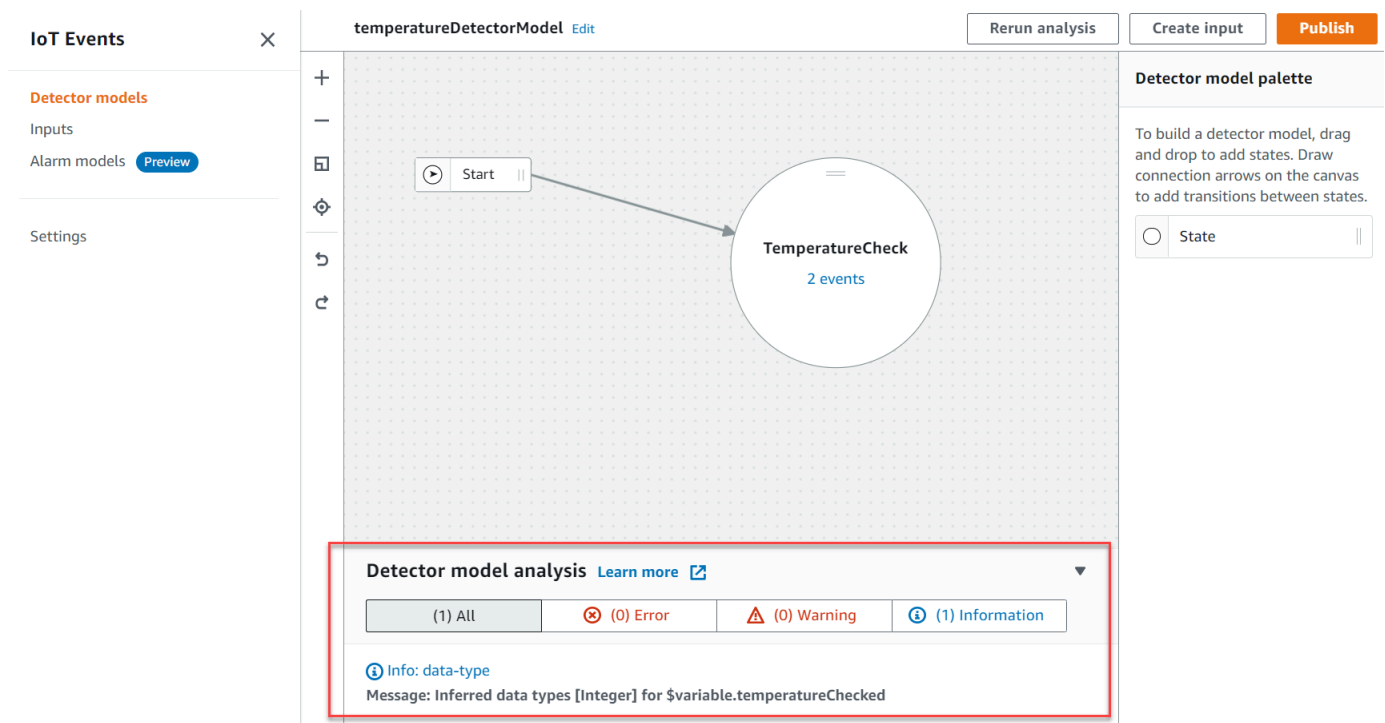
IoT Events

Detector models
Inputs
Alarm models Preview

Settings

temperatureDetectorModel Edit

Rerun analysis
Create input
Publish

Start

TemperatureCheck
2 events

Detector model palette

To build a detector model, drag and drop to add states. Draw connection arrows on the canvas to add transitions between states.

State

Detector model analysis Learn more

(1) All
(0) Error
(0) Warning
(1) Information

Info: data-type
Message: Inferred data types [Integer] for $variable.temperatureChecked